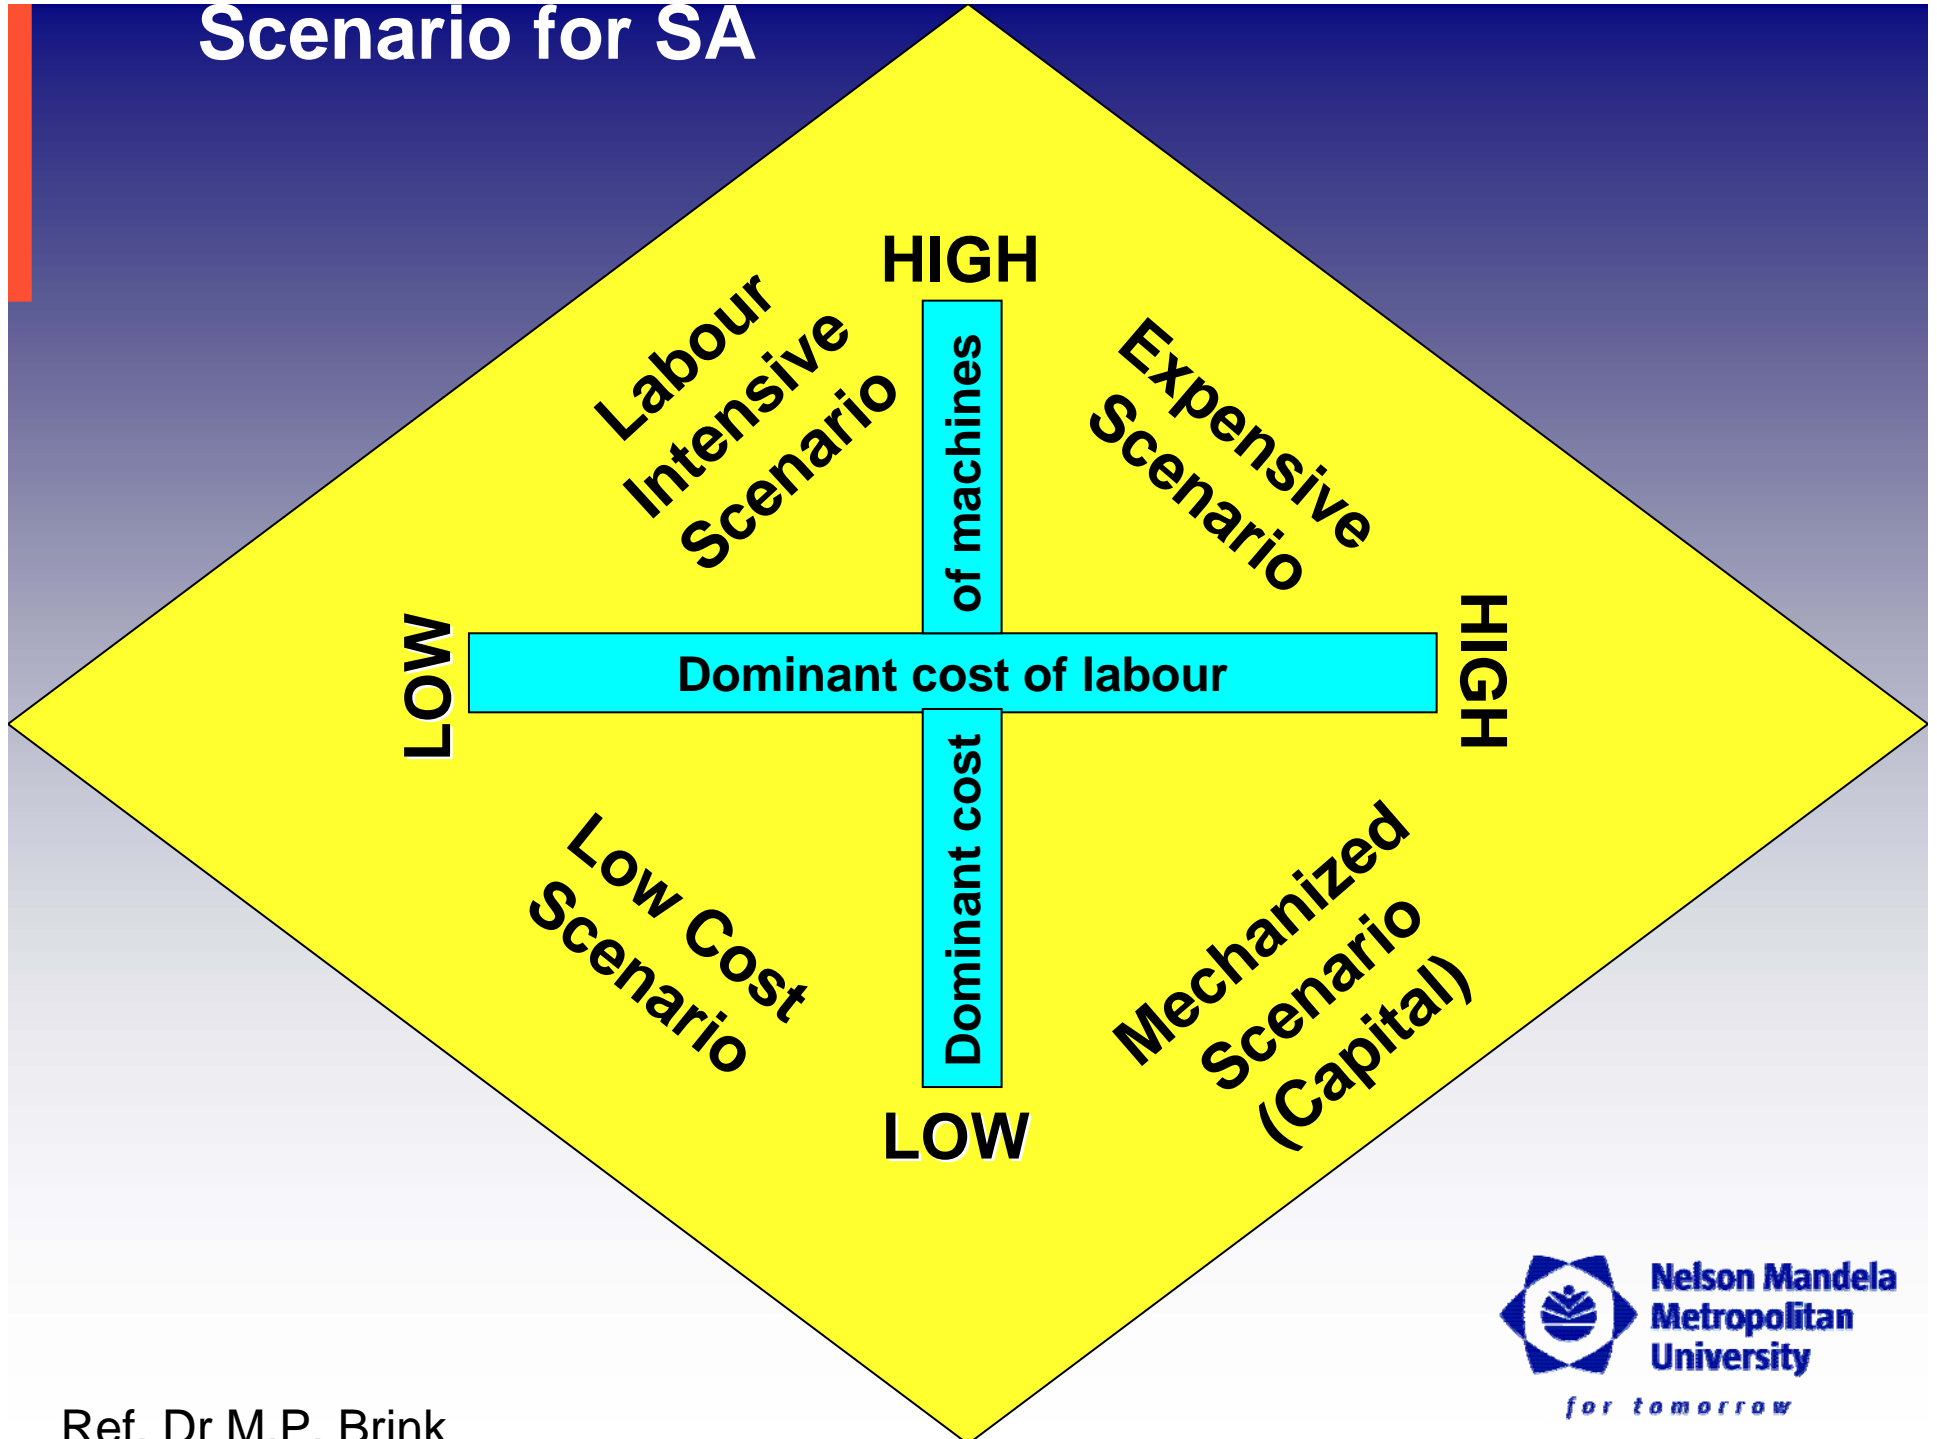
Scenario for SA

HIGH

Labour Intensive Scenario

of machines

Expensive Scenario

LOW

Dominant cost of labour

HIGH

Low Cost Scenario

Dominant cost

Mechanized Scenario (Capital)

LOW

Nelson Mandela Metropolitan University

for tomorrow

Ref. Dr M.P. Brink